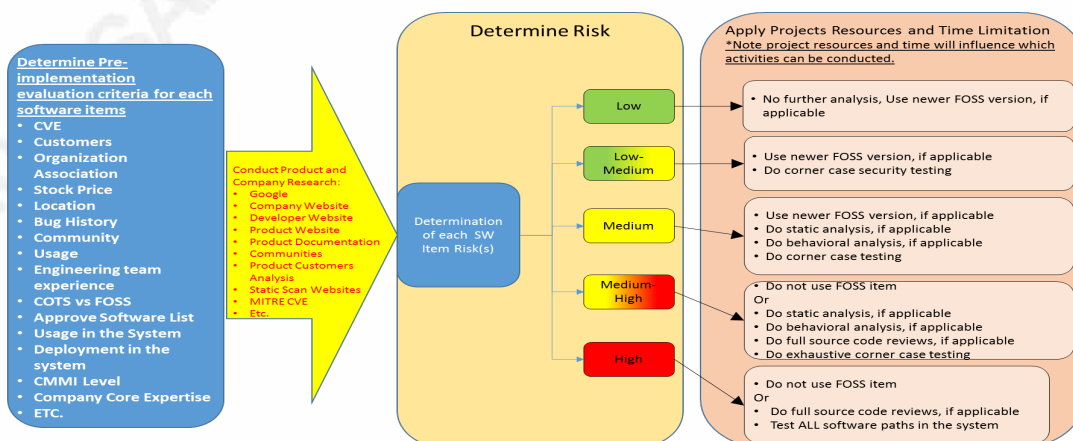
Determine Pre-implementation evaluation criteria for each software items
• CVE
• Customers
• Organization Association
• Stock Price
• Location
• Bug History
• Community
• Usage
• Engineering team experience
• COTS vs FOSS
• Approve Software List
• Usage in the System
• Deployment in the system
• CMMI Level
• Company Core Expertise
• ETC.

Conduct Product and Company Research:
• Google
• Company Website
• Developer Website
• Product Website
• Product Documentation
• Communities
• Product Customers Analysis
• Static Scan Websites
• MITRE CVE
• Etc.

Determine Risk

Determination of each SW Item Risk(s)

Low

Low-Medium

Medium

Medium-High

High

Apply Projects Resources and Time Limitation
*Note project resources and time will influence which activities can be conducted.

• No further analysis, Use newer FOSS version, if applicable

• Use newer FOSS version, if applicable
• Do corner case security testing

• Use newer FOSS version, if applicable
• Do static analysis, if applicable
• Do behavioral analysis, if applicable
• Do corner case testing

• Do not use FOSS item
Or
• Do static analysis, if applicable
• Do behavioral analysis, if applicable
• Do full source code reviews, if applicable
• Do exhaustive corner case testing

• Do not use FOSS item
Or
• Do full source code reviews, if applicable
• Test ALL software paths in the system